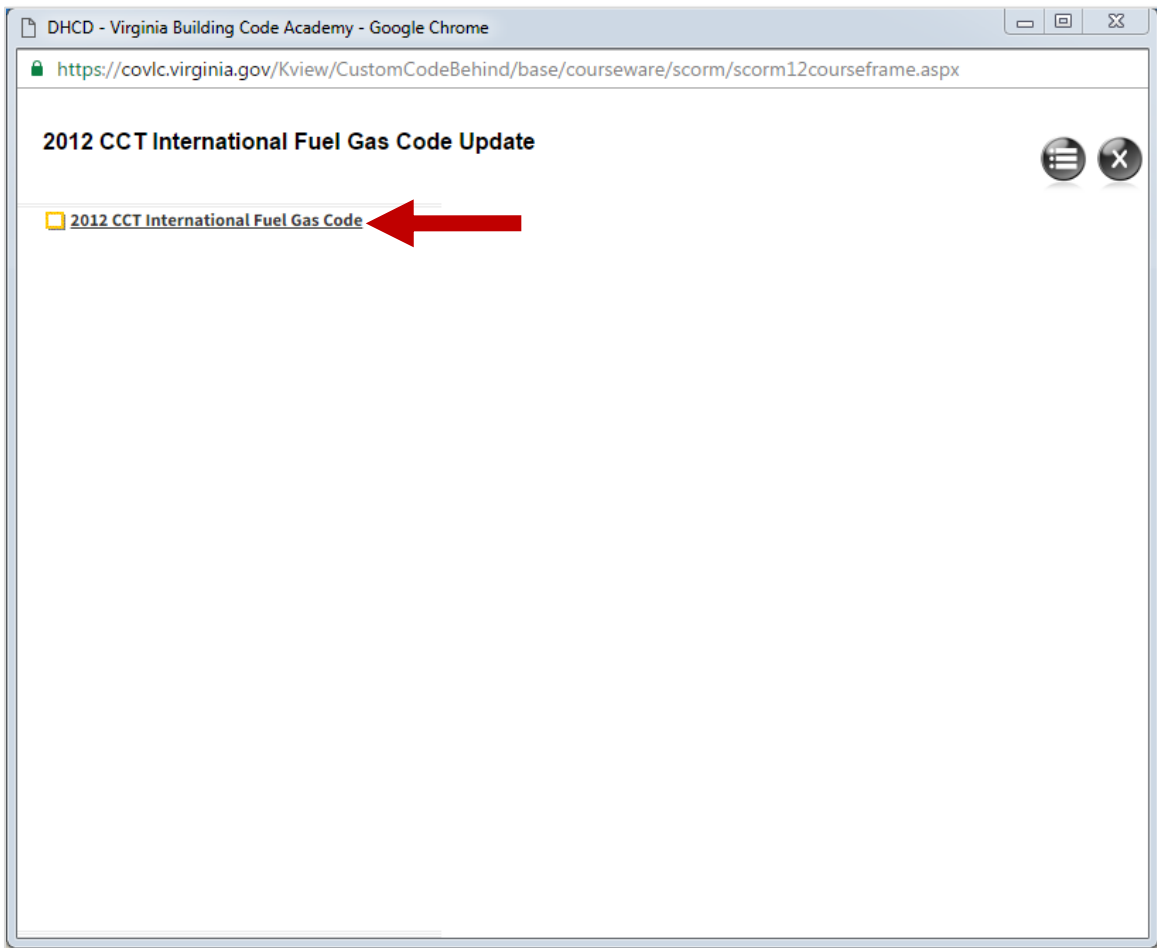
DHCD - Virginia Building Code Academy - Google Chrome

https://covlc.virginia.gov/Kview/CustomCodeBehind/base/courseware/scorm/scorm12courseframe.aspx

2012 CCT International Fuel Gas Code Update

2012 CCT International Fuel Gas Code